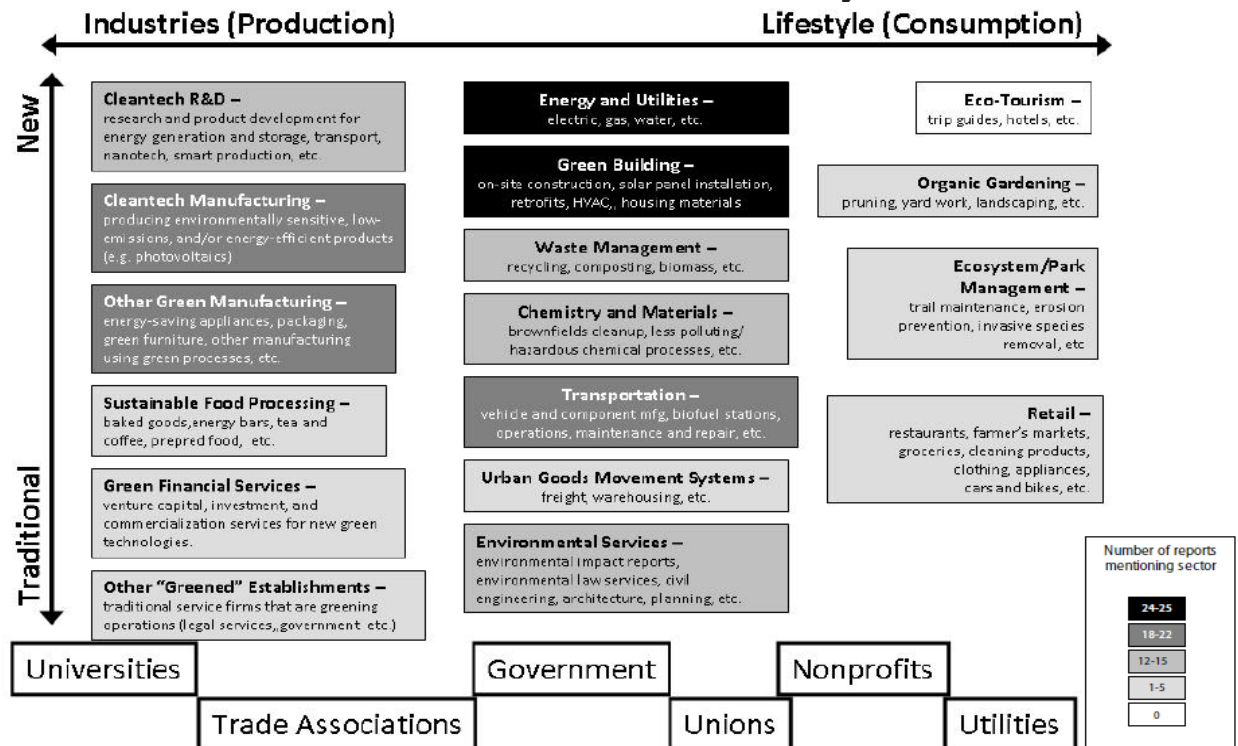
Industries (Production)

Lifestyle (Consumption)

New

Traditional

Cleantech R&D – research and product development for energy generation and storage, transport, nanotech, smart production, etc.

Cleantech Manufacturing – producing environmentally sensitive, low-emissions, and/or energy-efficient products (e.g. photovoltaics)

Other Green Manufacturing – energy-saving appliances, packaging, green furniture, other manufacturing using green processes, etc.

Sustainable Food Processing – baked goods,energy bars, tea and coffee, prepred food, etc.

Green Financial Services – venture capital, investment, and commercialization services for new green technologies.

Other "Greened" Establishments – traditional service firms that are greening operations (legal services,,government etc.)

Energy and Utilities – electric, gas, water, etc.

Green Building – on-site construction, solar panel installation, retrofits, HVAC,, housing materials

Waste Management – recycling, composting, biomass, etc.

Chemistry and Materials – brownfields cleanup, less polluting/ hazardous chemical processes, etc.

Transportation – vehicle and component mfg, biofuel stations, operations, maintenance and repair, etc.

Urban Goods Movement Systems – freight, warehousing, etc.

Environmental Services – environmental impact reports, environmental law services, civil engineering, architecture, planning, etc.

Eco-Tourism – trip guides, hotels, etc.

Organic Gardening – pruning, yard work, landscaping, etc.

Ecosystem/Park Management – trail maintenance, erosion prevention, invasive species removal, etc

Retail – restaurants, farmer's markets, groceries, cleaning products, clothing, appliances, cars and bikes, etc.

Number of reports mentioning sector

24-25
18-22
12-15
1-5
0

Universities

Government

Nonprofits

Trade Associations

Unions

Utilities